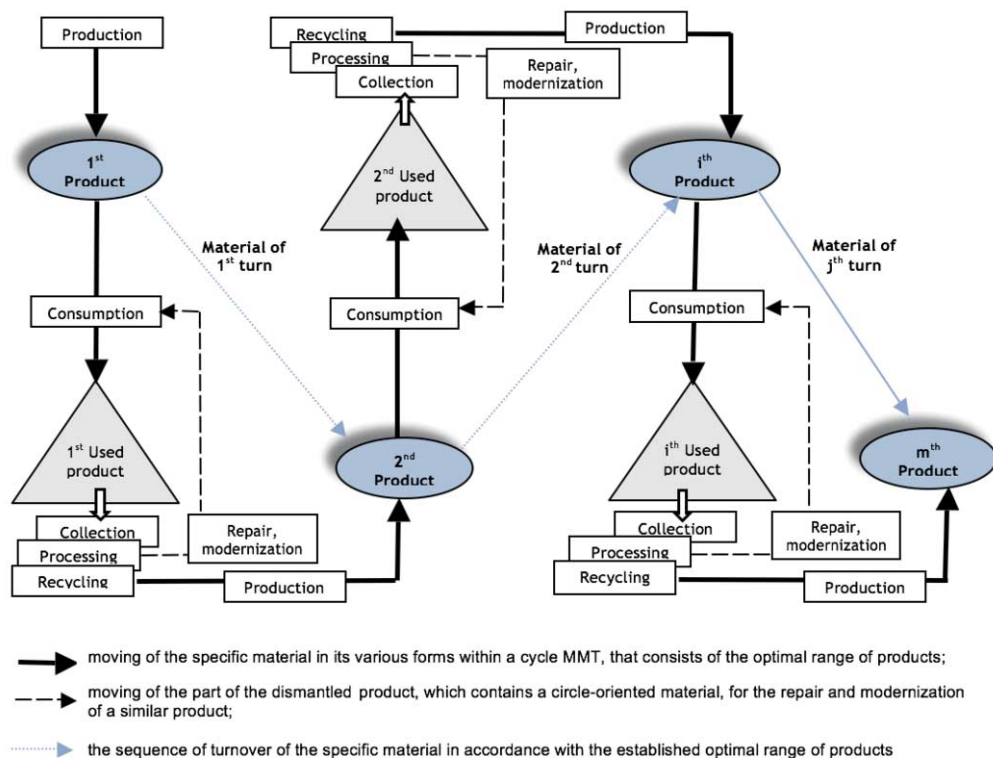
Production

$1^{st}$ Product

Material of $1^{st}$ turn

Consumption

$1^{st}$ Used product

Collection

Processing

Recycling

Repair, modernization

Production

Recycling

Processing

Collection

Production

Repair, modernization

$2^{nd}$ Used product

Consumption

$2^{nd}$ Product

Material of $2^{nd}$ turn

$i^{th}$ Product

Material of $j^{th}$ turn

Consumption

$i^{th}$ Used product

$m^{th}$ Product

Collection

Processing

Recycling

Repair, modernization

Production

moving of the specific material in its various forms within a cycle MMT, that consists of the optimal range of products;

moving of the part of the dismantled product, which contains a circle-oriented material, for the repair and modernization of a similar product;

the sequence of turnover of the specific material in accordance with the established optimal range of products